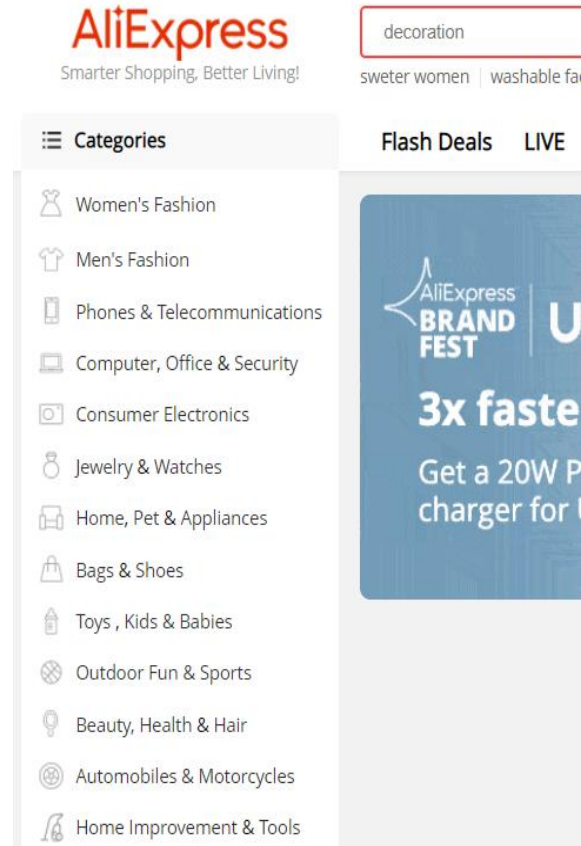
AliExpress
Smarter Shopping, Better Living!

decoration

sweter women | washable fa

Categories

Flash Deals LIVE

Women's Fashion
Men's Fashion
Phones & Telecommunications
Computer, Office & Security
Consumer Electronics
Jewelry & Watches
Home, Pet & Appliances
Bags & Shoes
Toys , Kids & Babies
Outdoor Fun & Sports
Beauty, Health & Hair
Automobiles & Motorcycles
Home Improvement & Tools

AliExpress BRAND FEST | U

3x faste

Get a 20W P charger for U